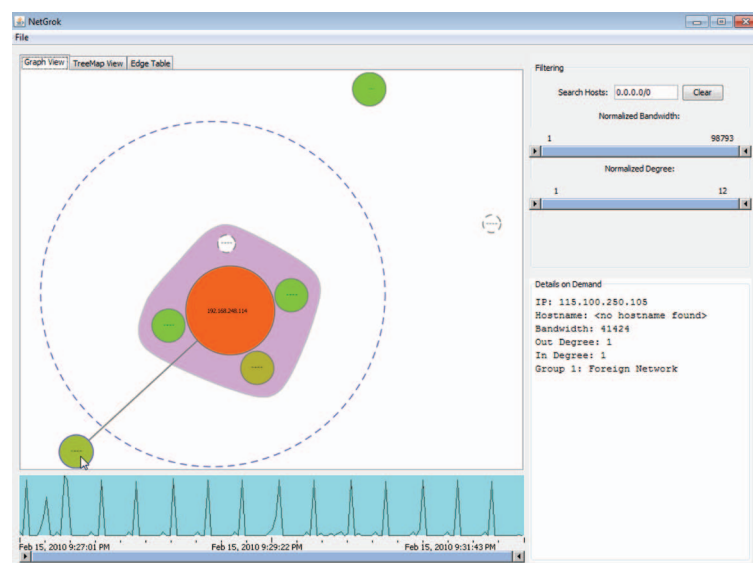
NetGrok

File

Graph View | TreeMap View | Edge Table

192.168.248.114

Feb 15, 2010 9:27:01 PM

Feb 15, 2010 9:29:22 PM

Feb 15, 2010 9:31:43 PM

Filtering

Search Hosts: 0.0.0.0/0 Clear

Normalized Bandwidth:

1 98793

Normalized Degree:

1 12

Details on Demand

IP: 115.100.250.105
Hostname: <no hostname found>
Bandwidth: 41424
Out Degree: 1
In Degree: 1
Group 1: Foreign Network